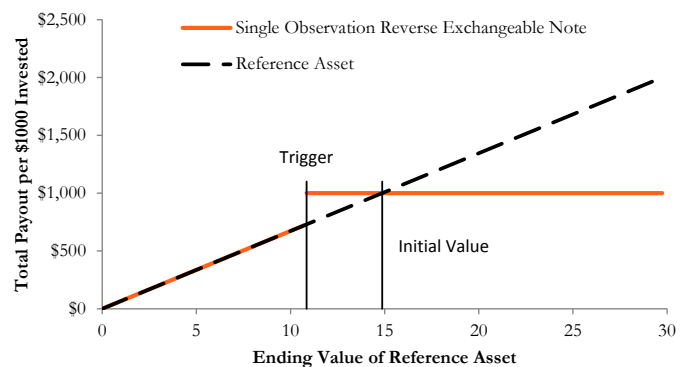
Single Observation Reverse Exchangeable Note
Reference Asset

$2,500
$2,000
$1,500
$1,000
$500
$0

Total Payout per $1000 Invested

Trigger

Initial Value

0
5
10
15
20
25
30

Ending Value of Reference Asset